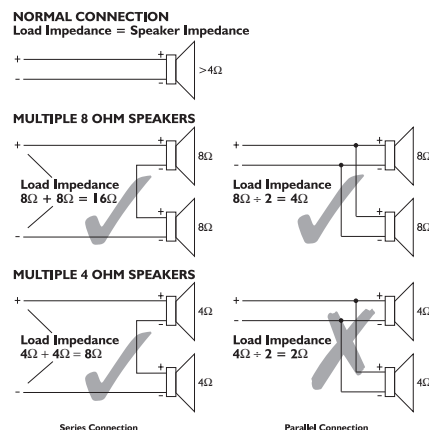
NORMAL CONNECTION
Load Impedance = Speaker Impedance

+
–
+
–
>4Ω

MULTIPLE 8 OHM SPEAKERS

+
+
–
8Ω
Load Impedance
8Ω + 8Ω = 16Ω
+
–
8Ω
–

+
–
+
–
8Ω
Load Impedance
8Ω ÷ 2 = 4Ω
+
–
8Ω

MULTIPLE 4 OHM SPEAKERS

+
+
–
4Ω
Load Impedance
4Ω + 4Ω = 8Ω
+
–
4Ω
–

+
–
+
–
4Ω
Load Impedance
4Ω ÷ 2 = 2Ω
+
–
4Ω

Series Connection

Parallel Connection